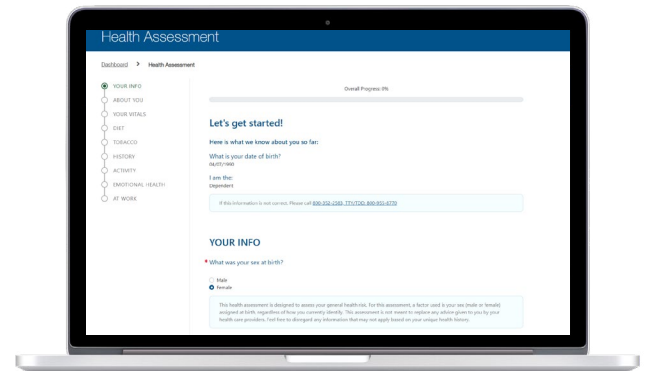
Health Assessment

Dashboard > Health Assessment

YOUR INFO
ABOUT YOU
YOUR VITALS
DIET
TOBACCO
HISTORY
ACTIVITY
EMOTIONAL HEALTH
AT WORK

Overall Progress: 0%

Let's get started!

Here is what we know about you so far:

What is your date of birth?
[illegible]

I am the:
Dependent

If this information is not correct, Please call 800-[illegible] TTY/TDD: 800-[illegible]

YOUR INFO

* What was your sex at birth?

Male
Female

This health assessment is designed to assess your general health risk. For this assessment, a factor used is your sex (male or female) assigned at birth, regardless of how you currently identify. This assessment is not meant to replace any advice given to you by your health care providers. Feel free to disregard any information that may not apply based on your unique health history.